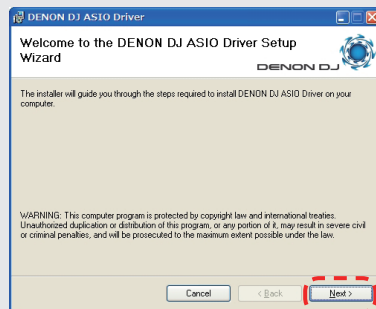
DENON DJ ASIO Driver

Welcome to the DENON DJ ASIO Driver Setup Wizard

DENON DJ

The installer will guide you through the steps required to install DENON DJ ASIO Driver on your computer.

WARNING: This computer program is protected by copyright law and international treaties. Unauthorized duplication or distribution of this program, or any portion of it, may result in severe civil or criminal penalties, and will be prosecuted to the maximum extent possible under the law.

Cancel | < Back | Next >